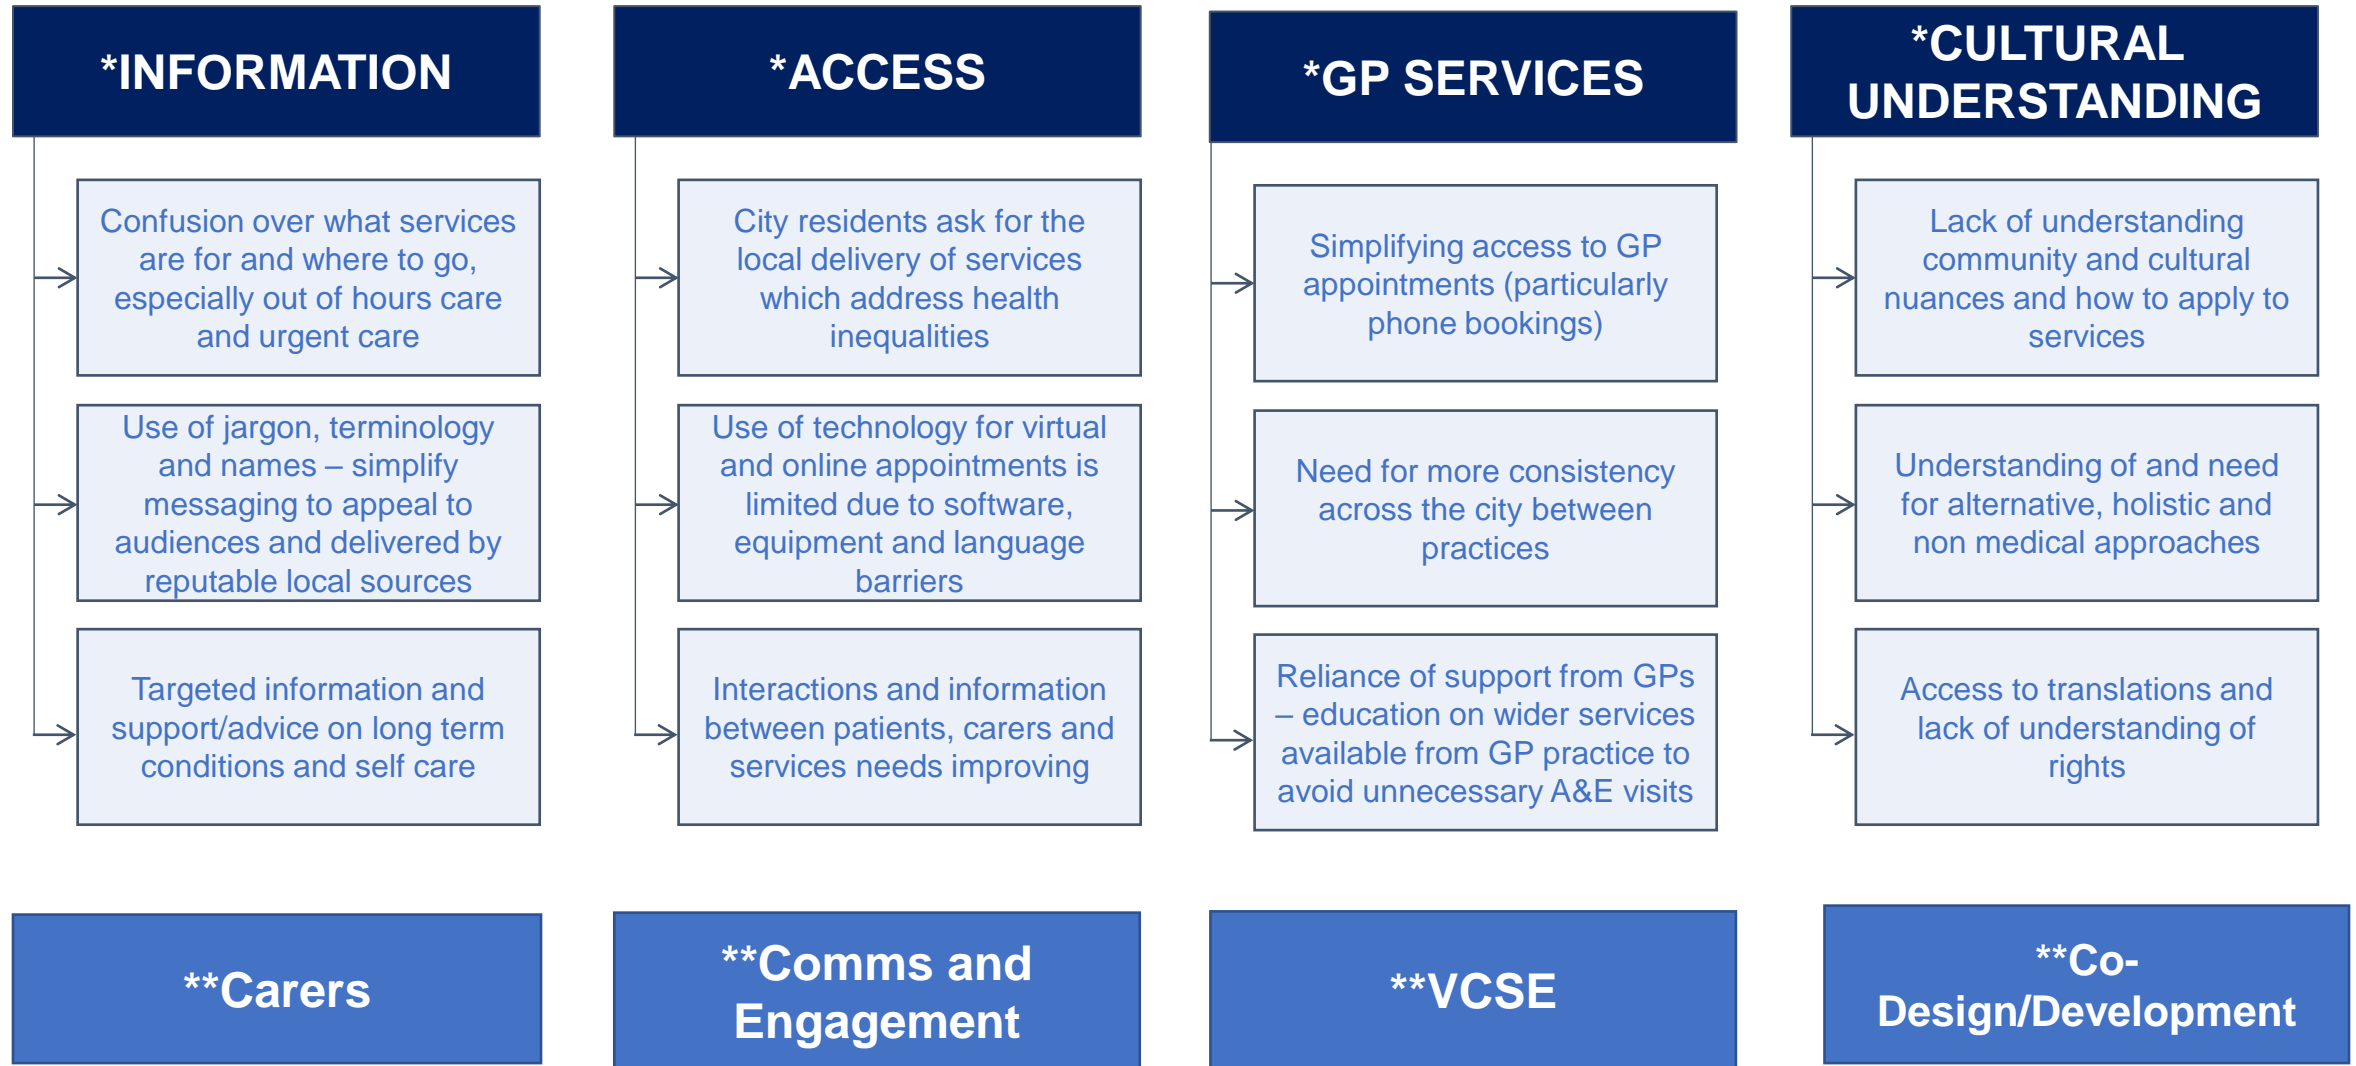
*INFORMATION

Confusion over what services are for and where to go, especially out of hours care and urgent care

Use of jargon, terminology and names – simplify messaging to appeal to audiences and delivered by reputable local sources

Targeted information and support/advice on long term conditions and self care

*ACCESS

City residents ask for the local delivery of services which address health inequalities

Use of technology for virtual and online appointments is limited due to software, equipment and language barriers

Interactions and information between patients, carers and services needs improving

*GP SERVICES

Simplifying access to GP appointments (particularly phone bookings)

Need for more consistency across the city between practices

Reliance of support from GPs – education on wider services available from GP practice to avoid unnecessary A&E visits

*CULTURAL UNDERSTANDING

Lack of understanding community and cultural nuances and how to apply to services

Understanding of and need for alternative, holistic and non medical approaches

Access to translations and lack of understanding of rights

**Carers

**Comms and Engagement

**VCSE

**Co-Design/Development